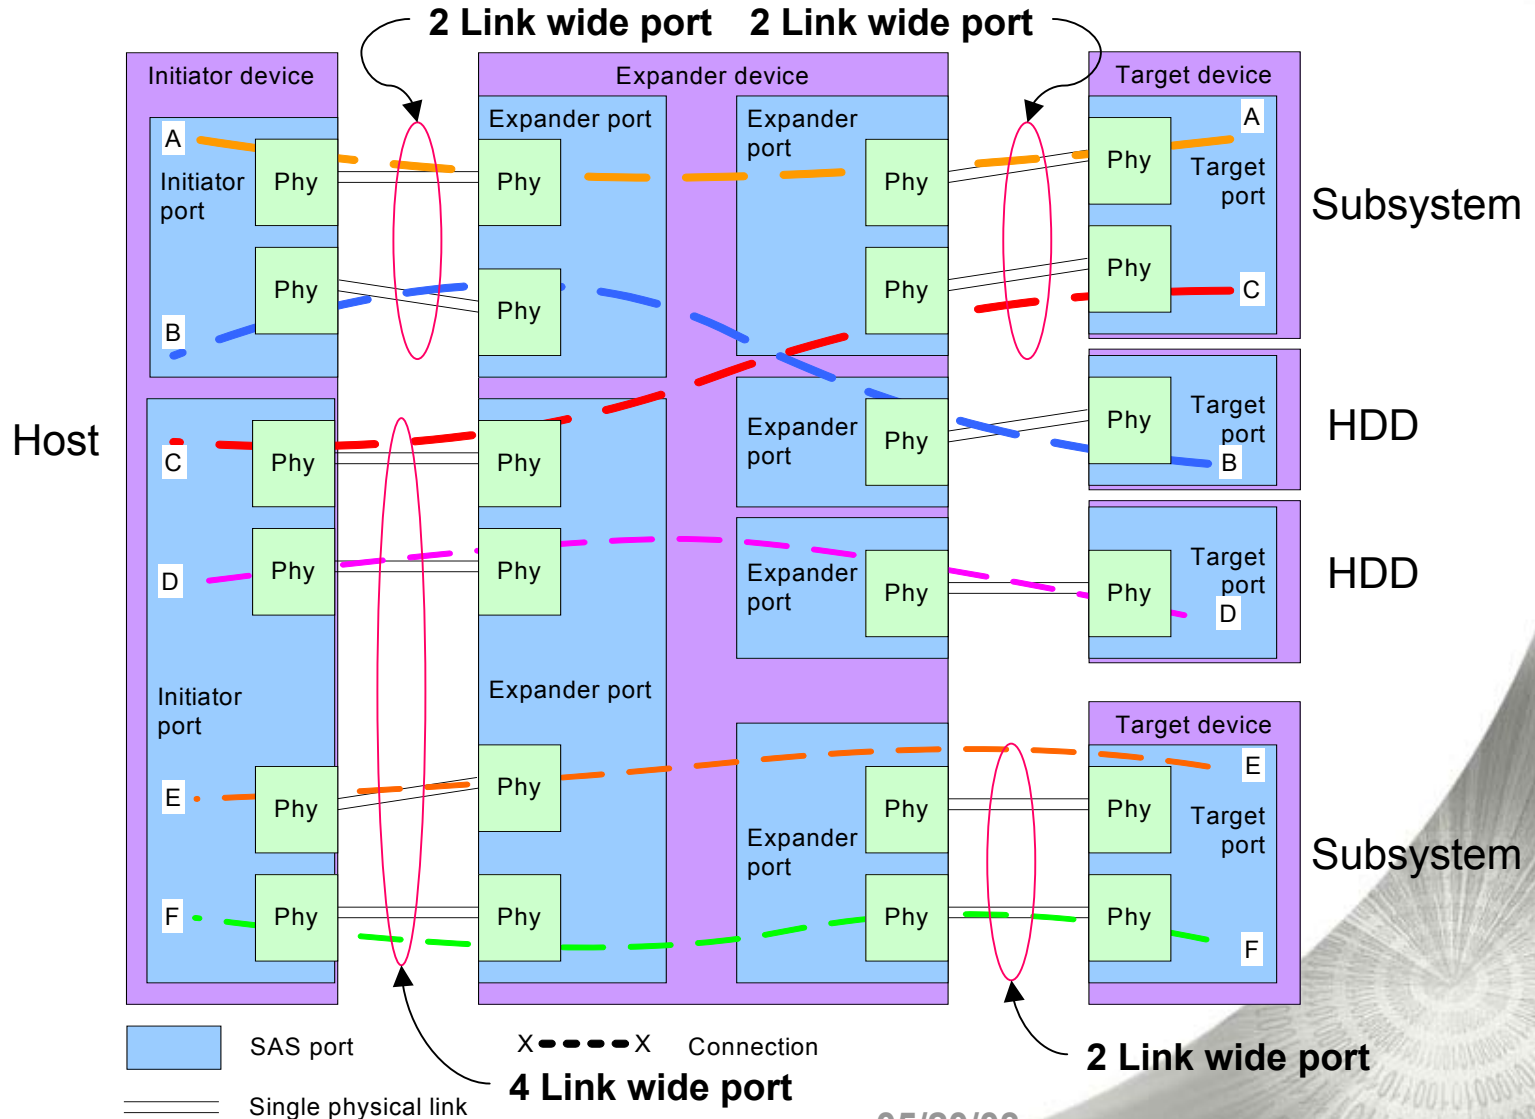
2 Link wide port
2 Link wide port
Initiator device
Expander device
Target device
A
Initiator port
Phy
Phy
B
Expander port
Phy
Phy
Expander port
Phy
Phy
Phy
Target port
A
Phy
C
Subsystem
Host
C
Phy
D
Phy
Initiator port
E
Phy
F
Phy
Phy
Phy
Expander port
Phy
Phy
Expander port
Phy
Expander port
Phy
Target port
B
Phy
HDD
Target port
D
Phy
HDD
Target device
E
Phy
Target port
Phy
F
Expander port
Phy
Phy
Subsystem
SAS port
Single physical link
X- - - -X Connection
4 Link wide port
2 Link wide port